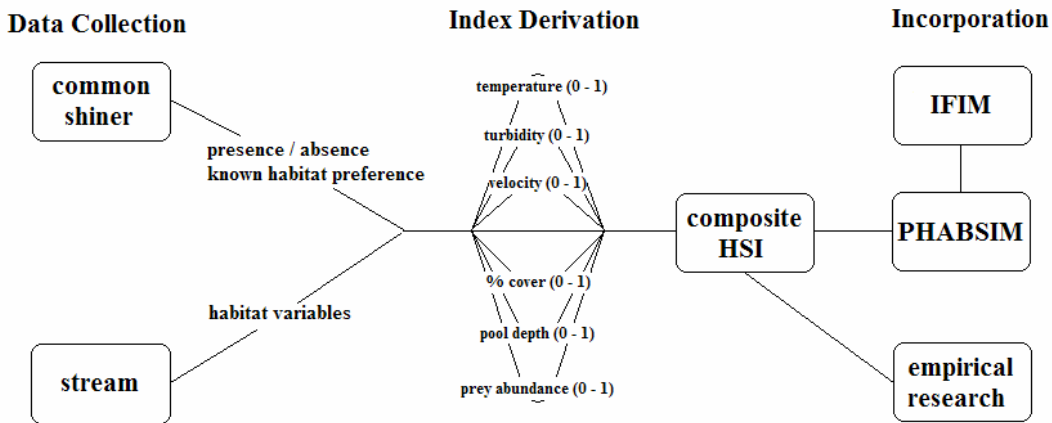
Data Collection

Index Derivation

Incorporation

common shiner

presence / absence
known habitat preference

habitat variables

stream

temperature (0 - 1)

turbidity (0 - 1)

velocity (0 - 1)

% cover (0 - 1)

pool depth (0 - 1)

prey abundance (0 - 1)

composite HSI

IFIM

PHABSIM

empirical research